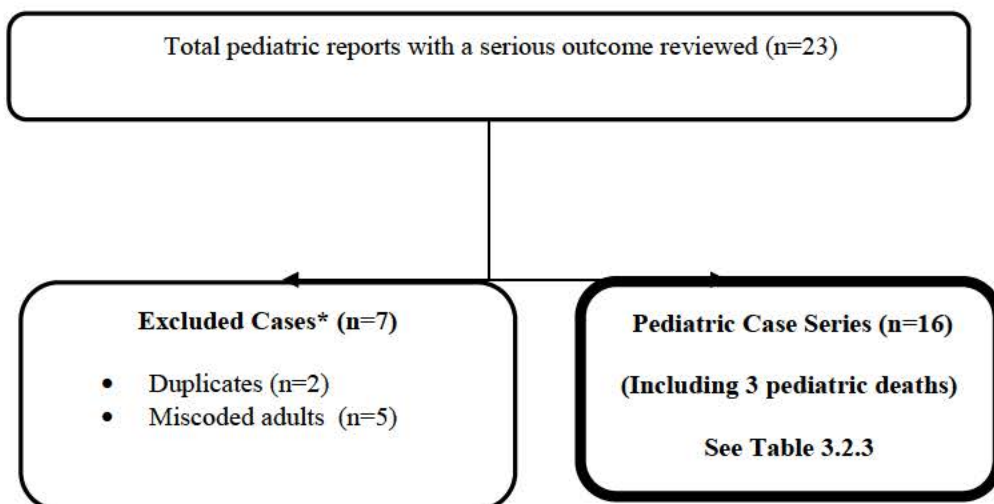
Total pediatric reports with a serious outcome reviewed (n=23)

Excluded Cases* (n=7)

- Duplicates (n=2)
- Miscoded adults (n=5)

Pediatric Case Series (n=16)

(Including 3 pediatric deaths)

See Table 3.2.3